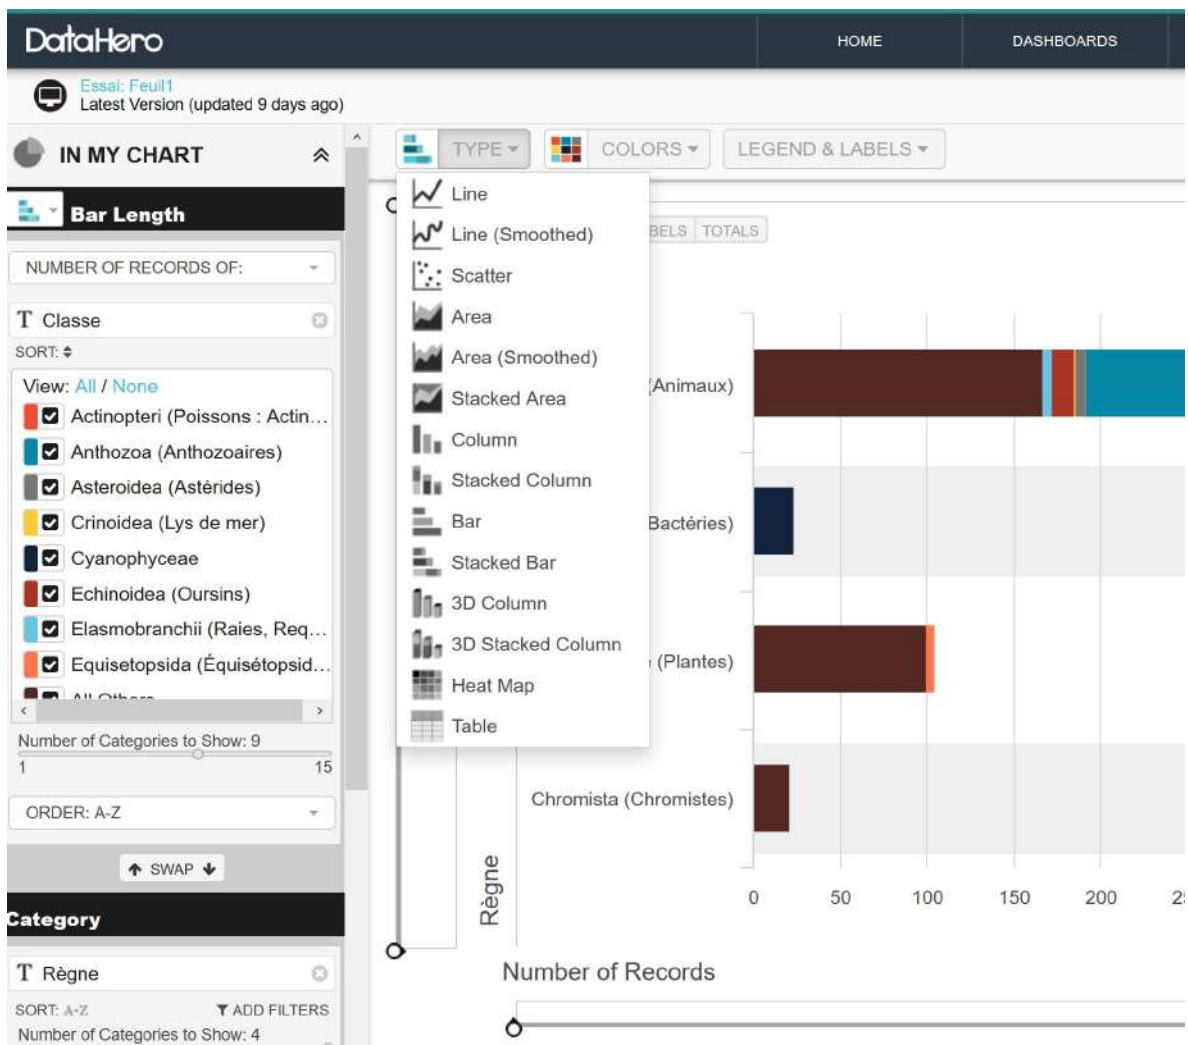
DataHero

HOME

DASHBOARDS

Essai: Feuil1
Latest Version (updated 9 days ago)

IN MY CHART

Bar Length

NUMBER OF RECORDS OF:

T Classe

SORT: ⇕

View: All / None

Actinopteri (Poissons : Actin…

Anthozoa (Anthozoaires)

Asteroidea (Astérides)

Crinoidea (Lys de mer)

Cyanophyceae

Echinoidea (Oursins)

Elasmobranchii (Raies, Req…

Equisetopsida (Équisétopsid…

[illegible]

Number of Categories to Show: 9

1

15

ORDER: A-Z

SWAP

Category

T Règne

SORT: A-Z

ADD FILTERS

Number of Categories to Show: 4

TYPE

COLORS

LEGEND & LABELS

Line

Line (Smoothed)

Scatter

Area

Area (Smoothed)

Stacked Area

Column

Stacked Column

Bar

Stacked Bar

3D Column

3D Stacked Column

Heat Map

Table

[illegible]BELS

TOTALS

(Animaux)

Bactéries)

(Plantes)

Chromista (Chromistes)

Règne

0

50

100

150

200

2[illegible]

Number of Records